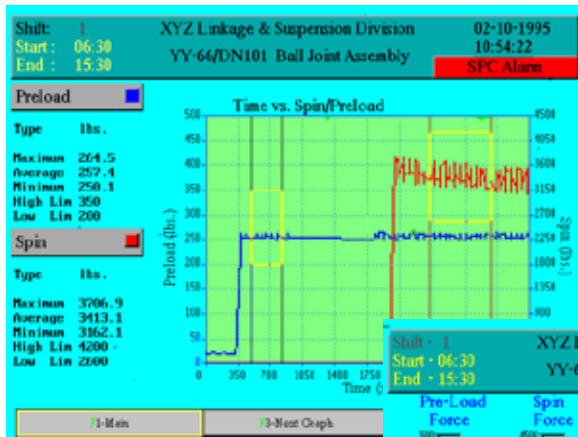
Shift: 1
Start: 06:30
End: 15:30

XYZ Linkage & Suspension Division
YY-64/DN101 Ball Joint Assembly

02-10-1995
10:54:22
SPC Alarm

Preload

| Type | lbs. |
|---|---|
| Maximum | 264.5 |
| Average | 257.4 |
| Minimum | 250.1 |
| High Lim | 350 |
| Low Lim | 200 |

Spin

| Type | lbs. |
|---|---|
| Maximum | 3706.9 |
| Average | 3413.1 |
| Minimum | 3162.1 |
| High Lim | 4200 |
| Low Lim | 2600 |

Time vs. Spin/Preload

Preload (lbs.)
500
450
400
350
300
250
200
150
100
50
0

4500
4050
3600
3150
2700
2250
1800
1350
900

Spin (lbs.)

0 350 700 1050 1400 1750
Time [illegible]

Shift - 1
Start - 06:30
End - 15:30
XYZ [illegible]
YY-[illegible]
Pre-Load Force
Spin Force

F1-Main
F3-Next Graph